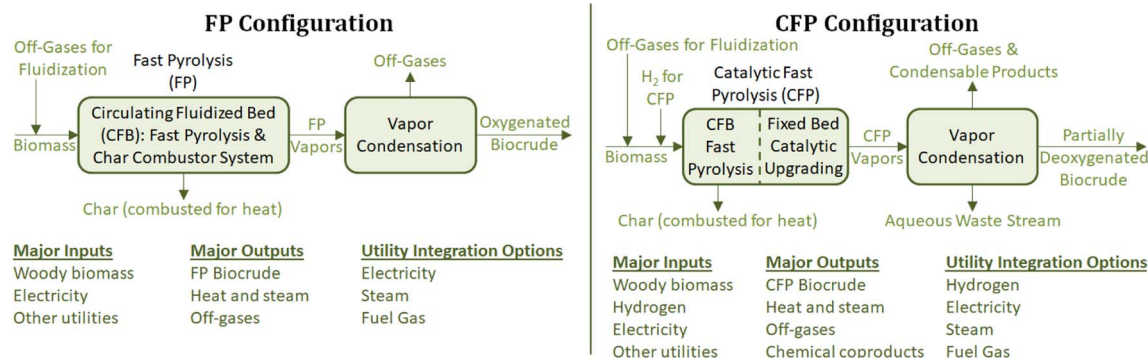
**FP Configuration**

Off-Gases for Fluidization

Fast Pyrolysis (FP)

Off-Gases

Biomass

Circulating Fluidized Bed (CFB): Fast Pyrolysis & Char Combustor System

FP Vapors

Vapor Condensation

Oxygenated Biocrude

Char (combusted for heat)

| Major Inputs | Major Outputs | Utility Integration Options |
|---|---|---|
| Woody biomass | FP Biocrude | Electricity |
| Electricity | Heat and steam | Steam |
| Other utilities | Off-gases | Fuel Gas |

**CFP Configuration**

Off-Gases for Fluidization

$H_2$ for CFP

Catalytic Fast Pyrolysis (CFP)

Off-Gases & Condensable Products

Biomass

CFB Fast Pyrolysis

Fixed Bed Catalytic Upgrading

CFP Vapors

Vapor Condensation

Partially Deoxygenated Biocrude

Char (combusted for heat)

Aqueous Waste Stream

| Major Inputs | Major Outputs | Utility Integration Options |
|---|---|---|
| Woody biomass | CFP Biocrude | Hydrogen |
| Hydrogen | Heat and steam | Electricity |
| Electricity | Off-gases | Steam |
| Other utilities | Chemical coproducts | Fuel Gas |